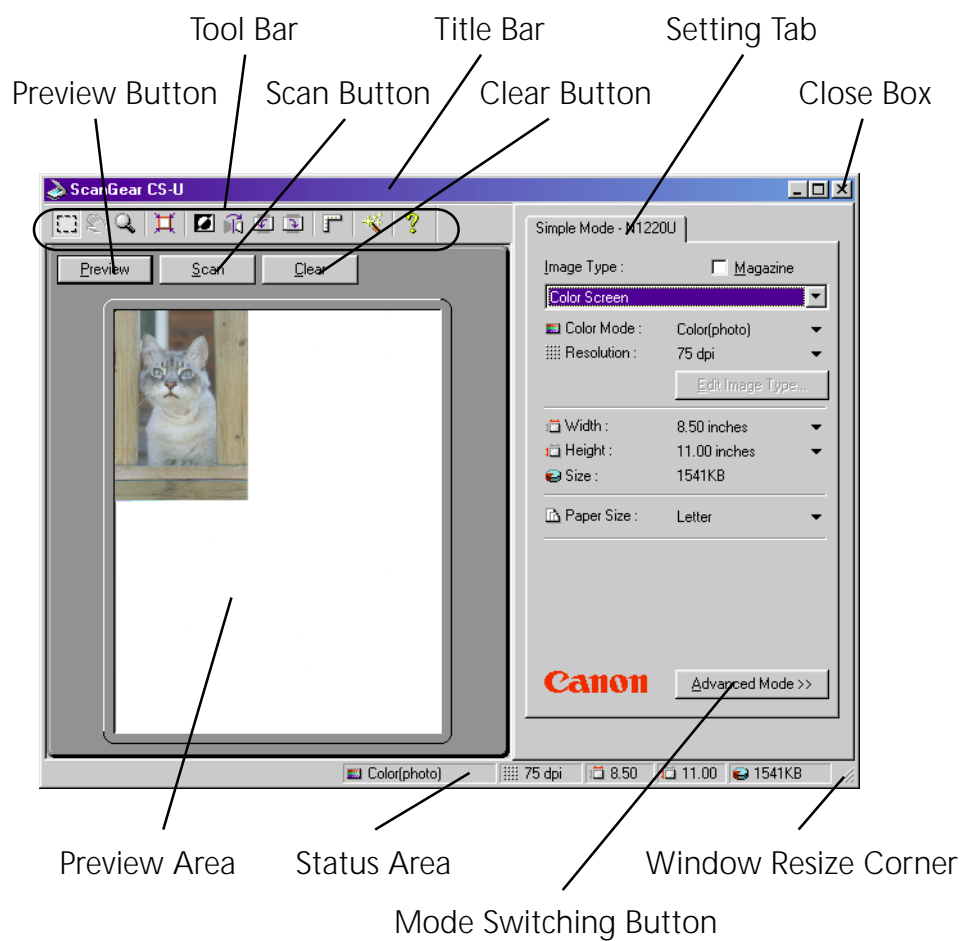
Tool Bar
Title Bar
Setting Tab
Preview Button
Scan Button
Clear Button
Close Box

ScanGear CS-U

Preview
Scan
Clear

Simple Mode - N1220U

Image Type :
Magazine
Color Screen
Color Mode :
Color(photo)
Resolution :
75 dpi
Edit Image Type...
Width :
8.50 inches
Height :
11.00 inches
Size :
1541KB
Paper Size :
Letter

Canon
Advanced Mode >>

Color(photo)
75 dpi
8.50
11.00
1541KB

Preview Area
Status Area
Window Resize Corner
Mode Switching Button